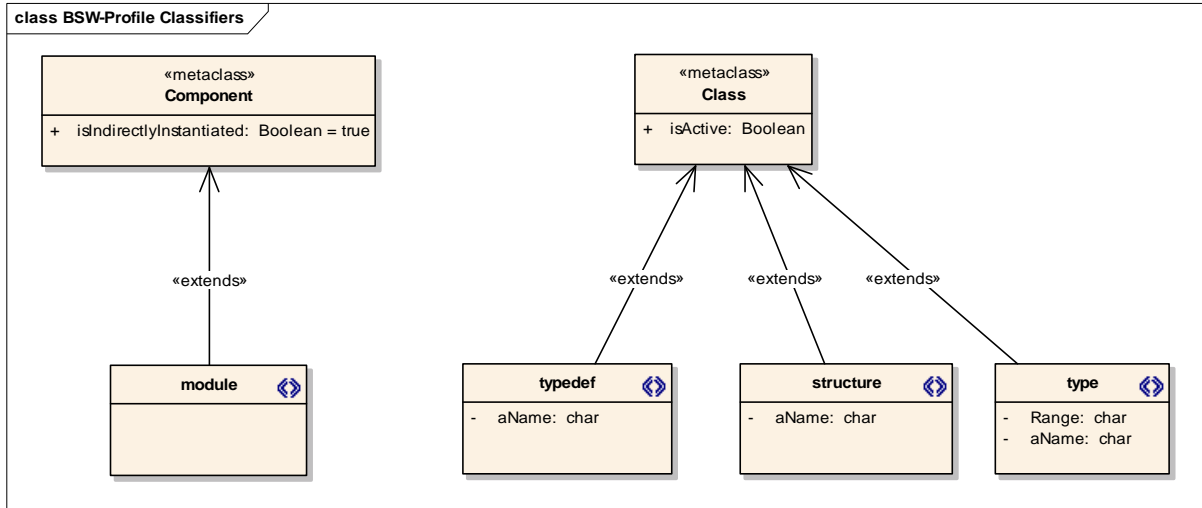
class BSW-Profile Classifiers

«metaclass»
Component

+ isIndirectlyInstantiated: Boolean = true

«extends»

module

«metaclass»
Class

+ isActive: Boolean

«extends»

«extends»

«extends»

typedef

- aName: char

structure

- aName: char

type

- Range: char
- aName: char